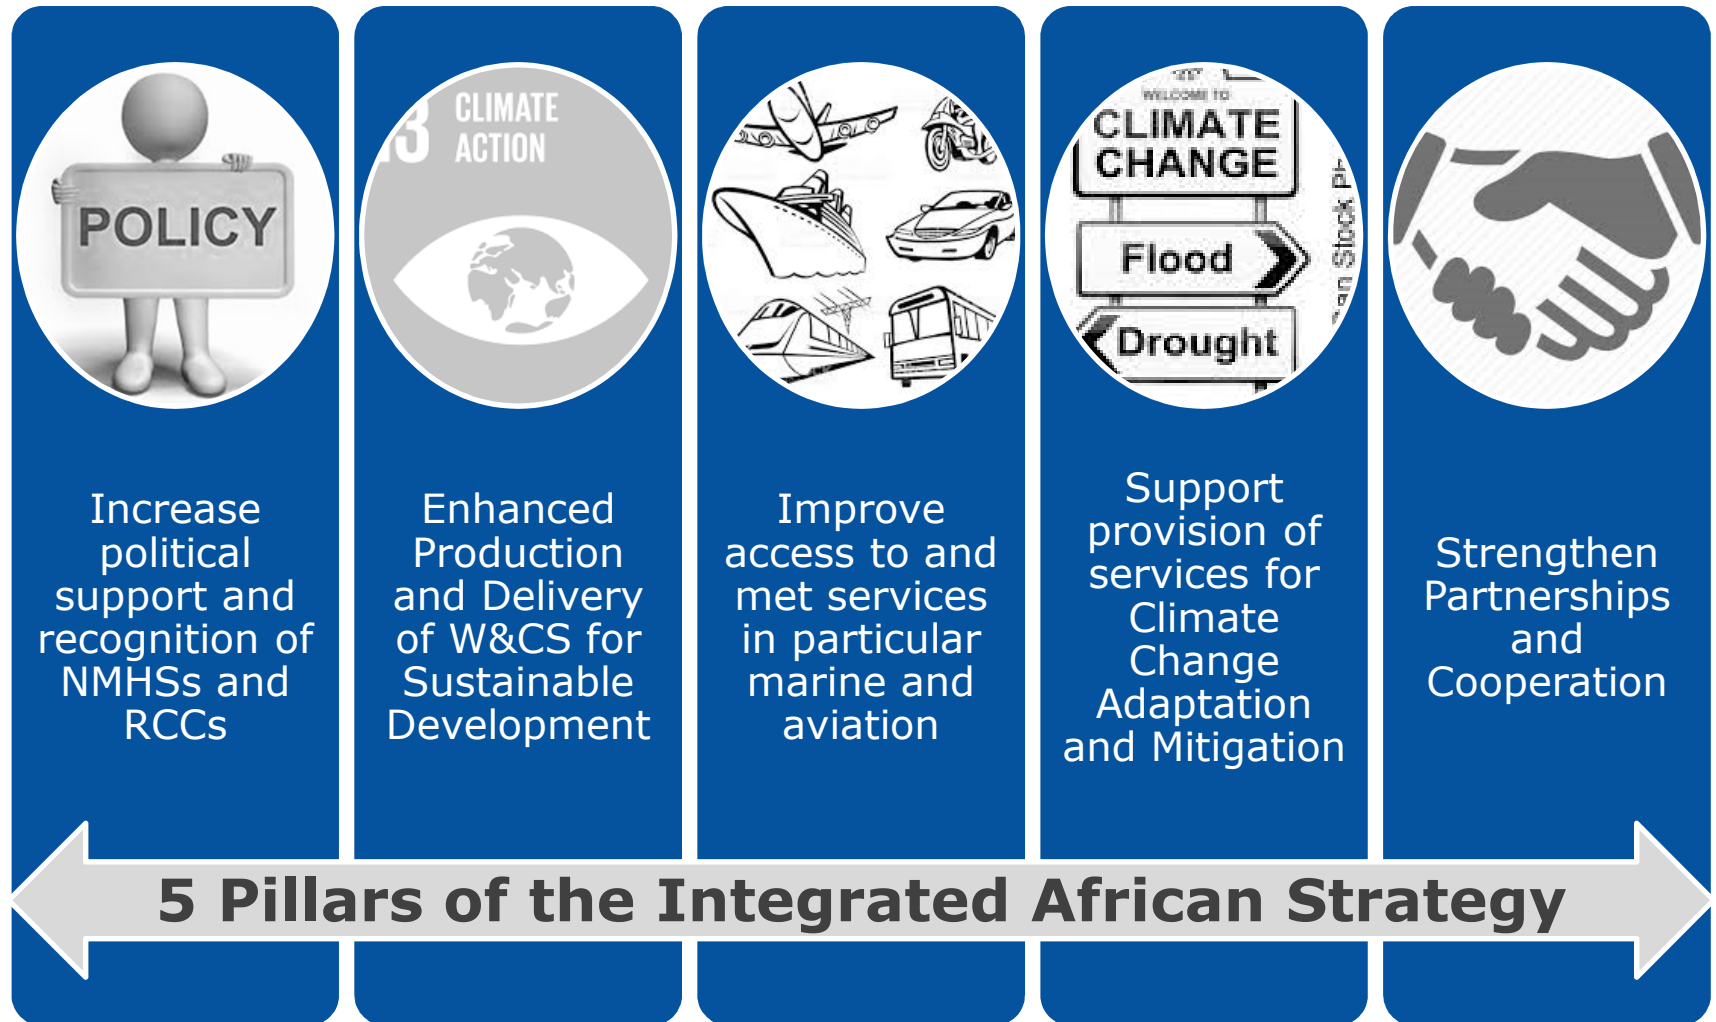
POLICY

13 CLIMATE ACTION

WELCOME TO
CLIMATE CHANGE
Flood
Drought
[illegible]an Stock P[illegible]

Increase political support and recognition of NMHSs and RCCs

Enhanced Production and Delivery of W&CS for Sustainable Development

Improve access to and met services in particular marine and aviation

Support provision of services for Climate Change Adaptation and Mitigation

Strengthen Partnerships and Cooperation

5 Pillars of the Integrated African Strategy